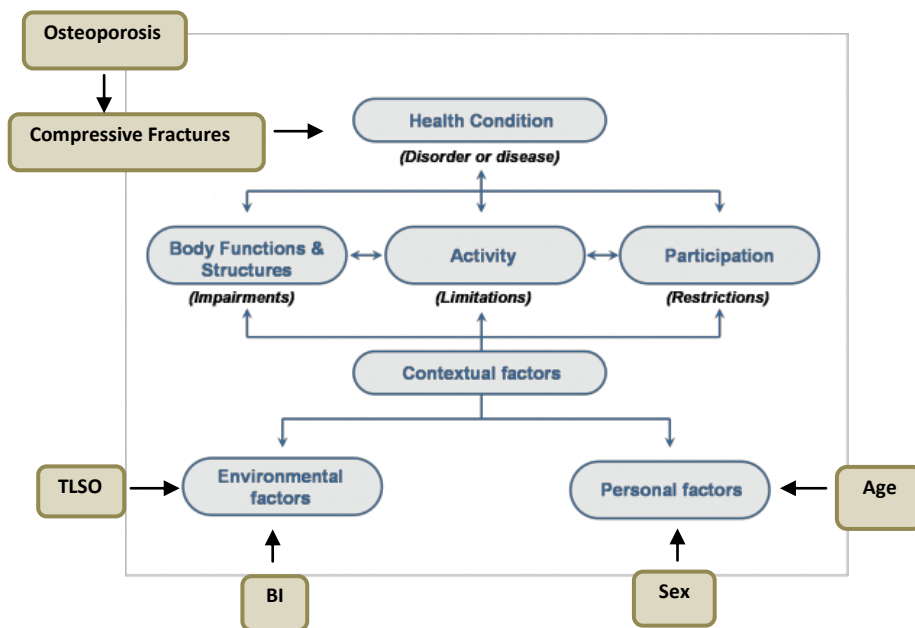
Osteoporosis

Compressive Fractures

Health Condition
(Disorder or disease)

Body Functions & Structures
(Impairments)

Activity
(Limitations)

Participation
(Restrictions)

Contextual factors

TLSO

Environmental factors

BI

Personal factors

Age

Sex